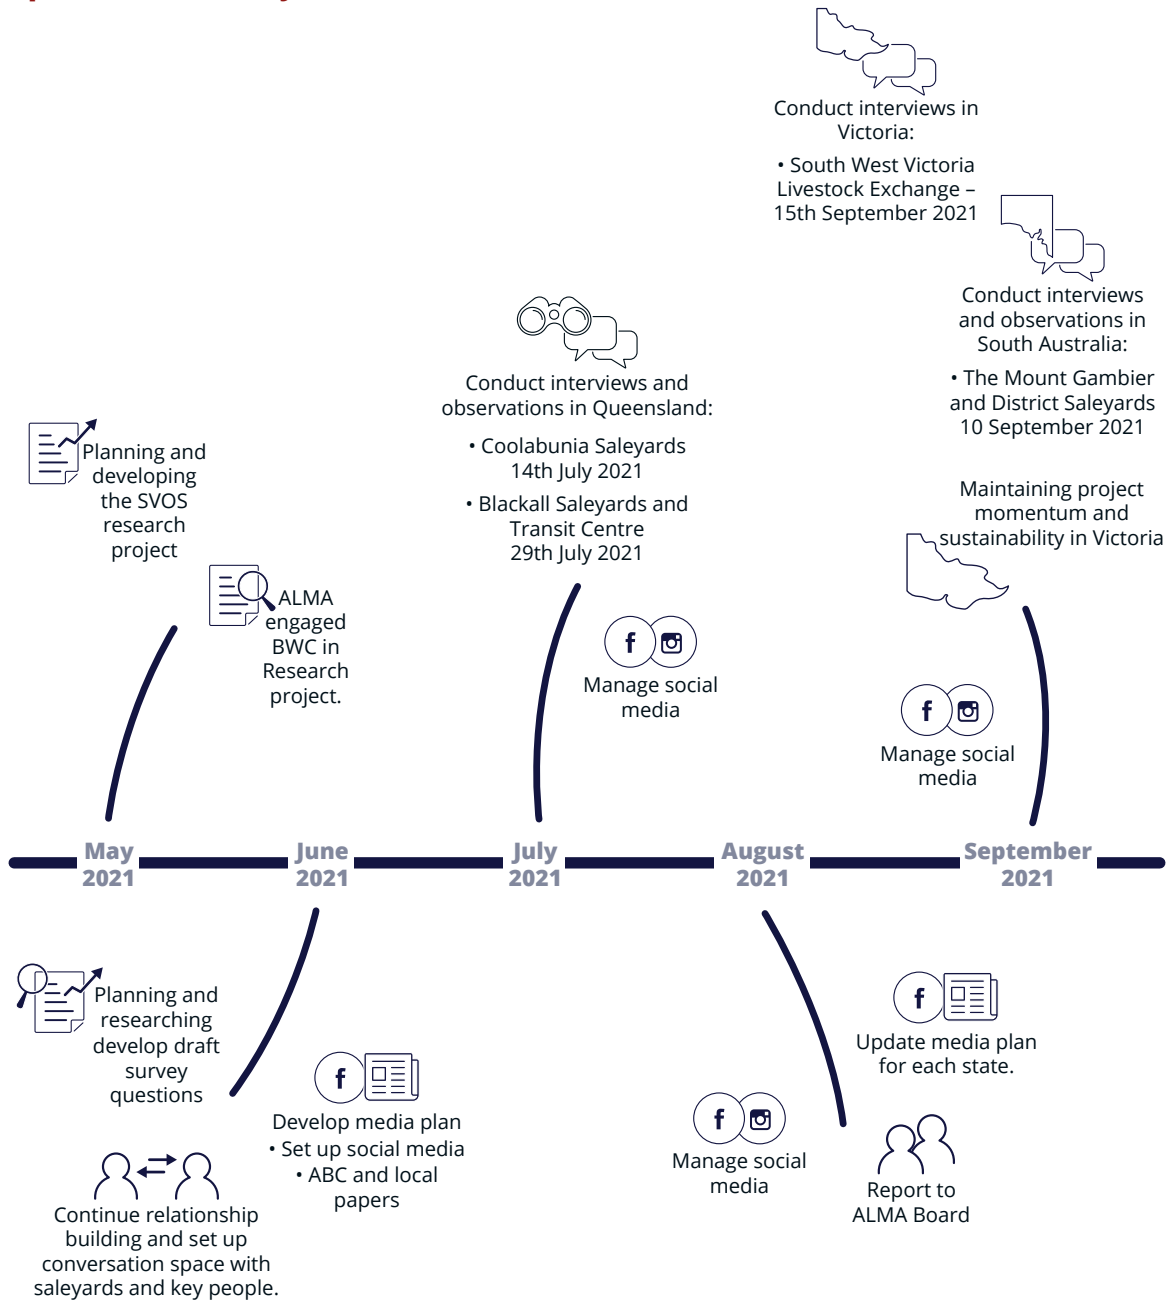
Conduct interviews in Victoria:

• South West Victoria Livestock Exchange – 15th September 2021

Conduct interviews and observations in South Australia:

• The Mount Gambier and District Saleyards 10 September 2021

Conduct interviews and observations in Queensland:

• Coolabunia Saleyards 14th July 2021

• Blackall Saleyards and Transit Centre 29th July 2021

Planning and developing the SVOS research project

ALMA engaged BWC in Research project.

Maintaining project momentum and sustainability in Victoria

Manage social media

Manage social media

May 2021

June 2021

July 2021

August 2021

September 2021

Planning and researching develop draft survey questions

Develop media plan
• Set up social media
• ABC and local papers

Continue relationship building and set up conversation space with saleyards and key people.

Update media plan for each state.

Manage social media

Report to ALMA Board